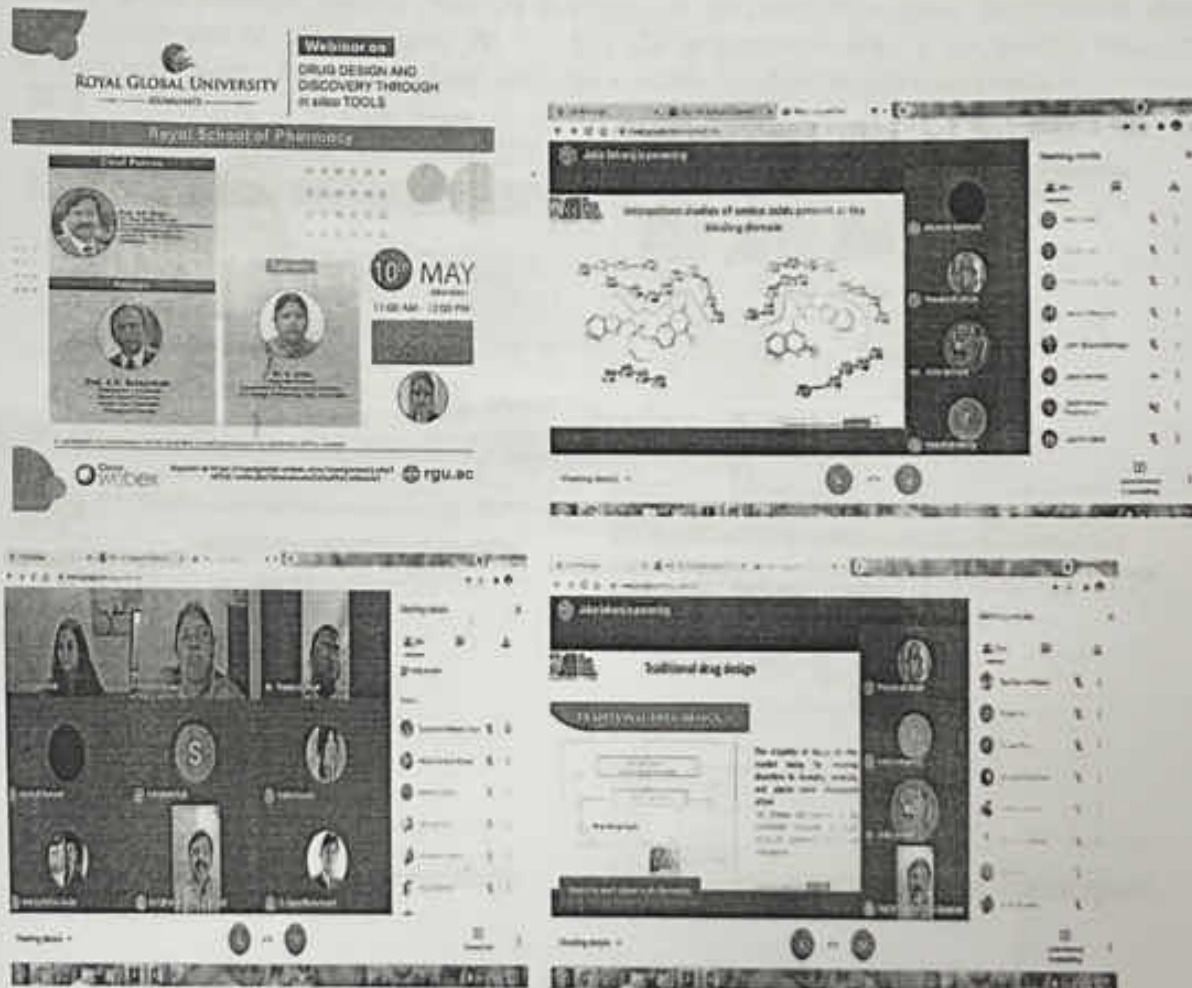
ROYAL GLOBAL UNIVERSITY
Webinar on
DRUG DESIGN AND DISCOVERY THROUGH in silico TOOLS
Royal School of Pharmacy
Chief Patron
Prof. A.K. Buragohain
10th MAY
11:00 AM - 12:00 PM
Cisco webex
rgu.ac

Interactions studies of amino acids present at the binding domain

Traditional drug design
TRADITIONAL DRUG DESIGN